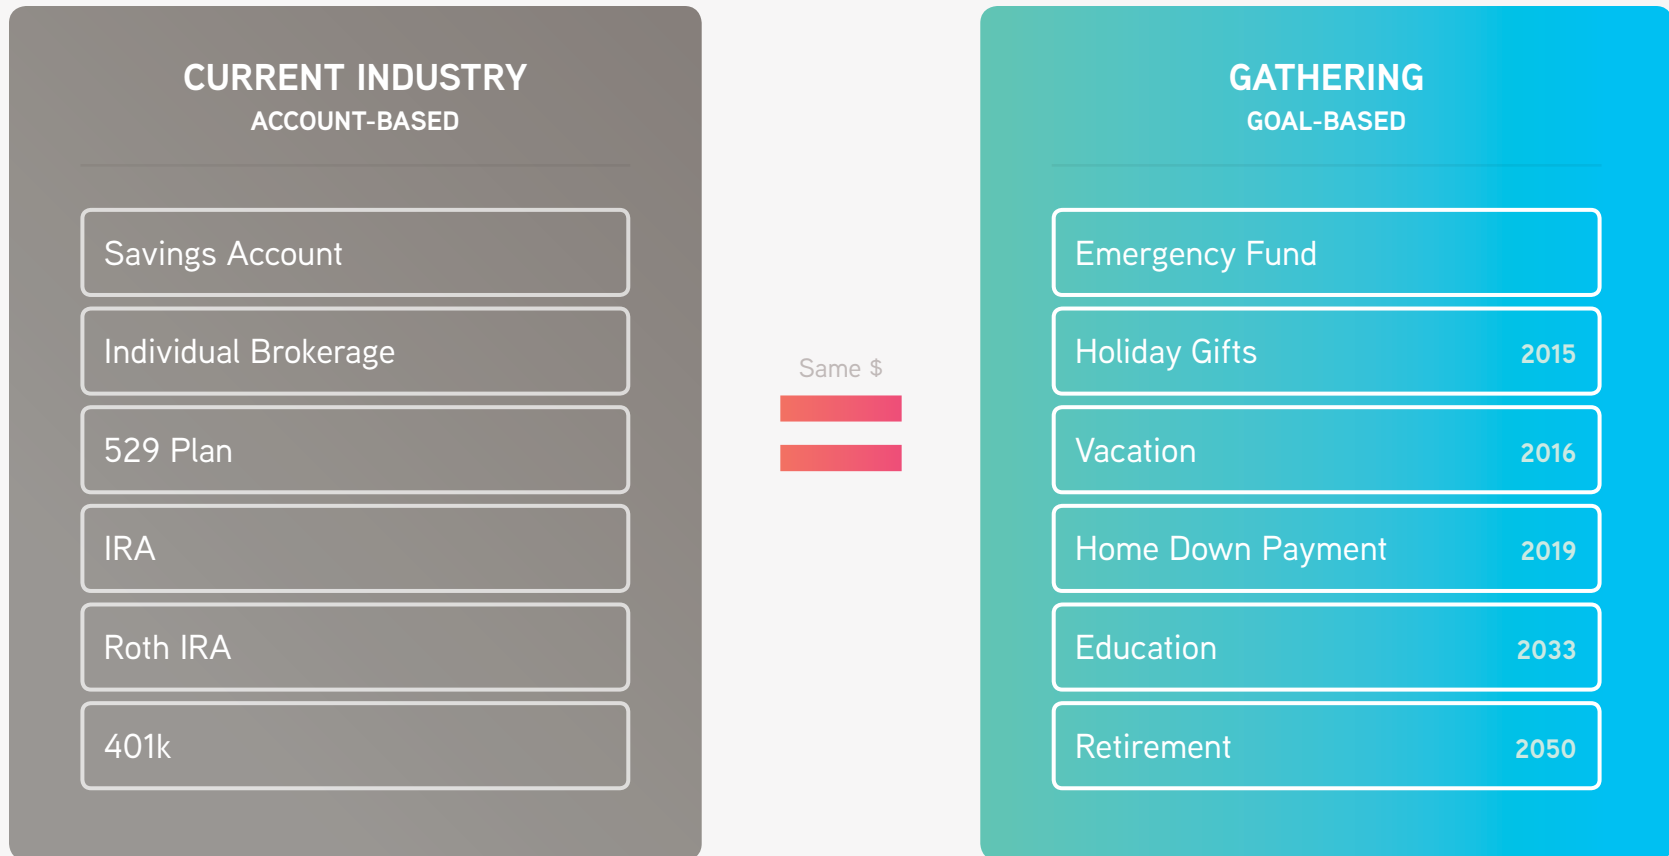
CURRENT INDUSTRY
ACCOUNT-BASED

Savings Account

Individual Brokerage

529 Plan

IRA

Roth IRA

401k

Same $

GATHERING
GOAL-BASED

Emergency Fund

Holiday Gifts 2015

Vacation 2016

Home Down Payment 2019

Education 2033

Retirement 2050